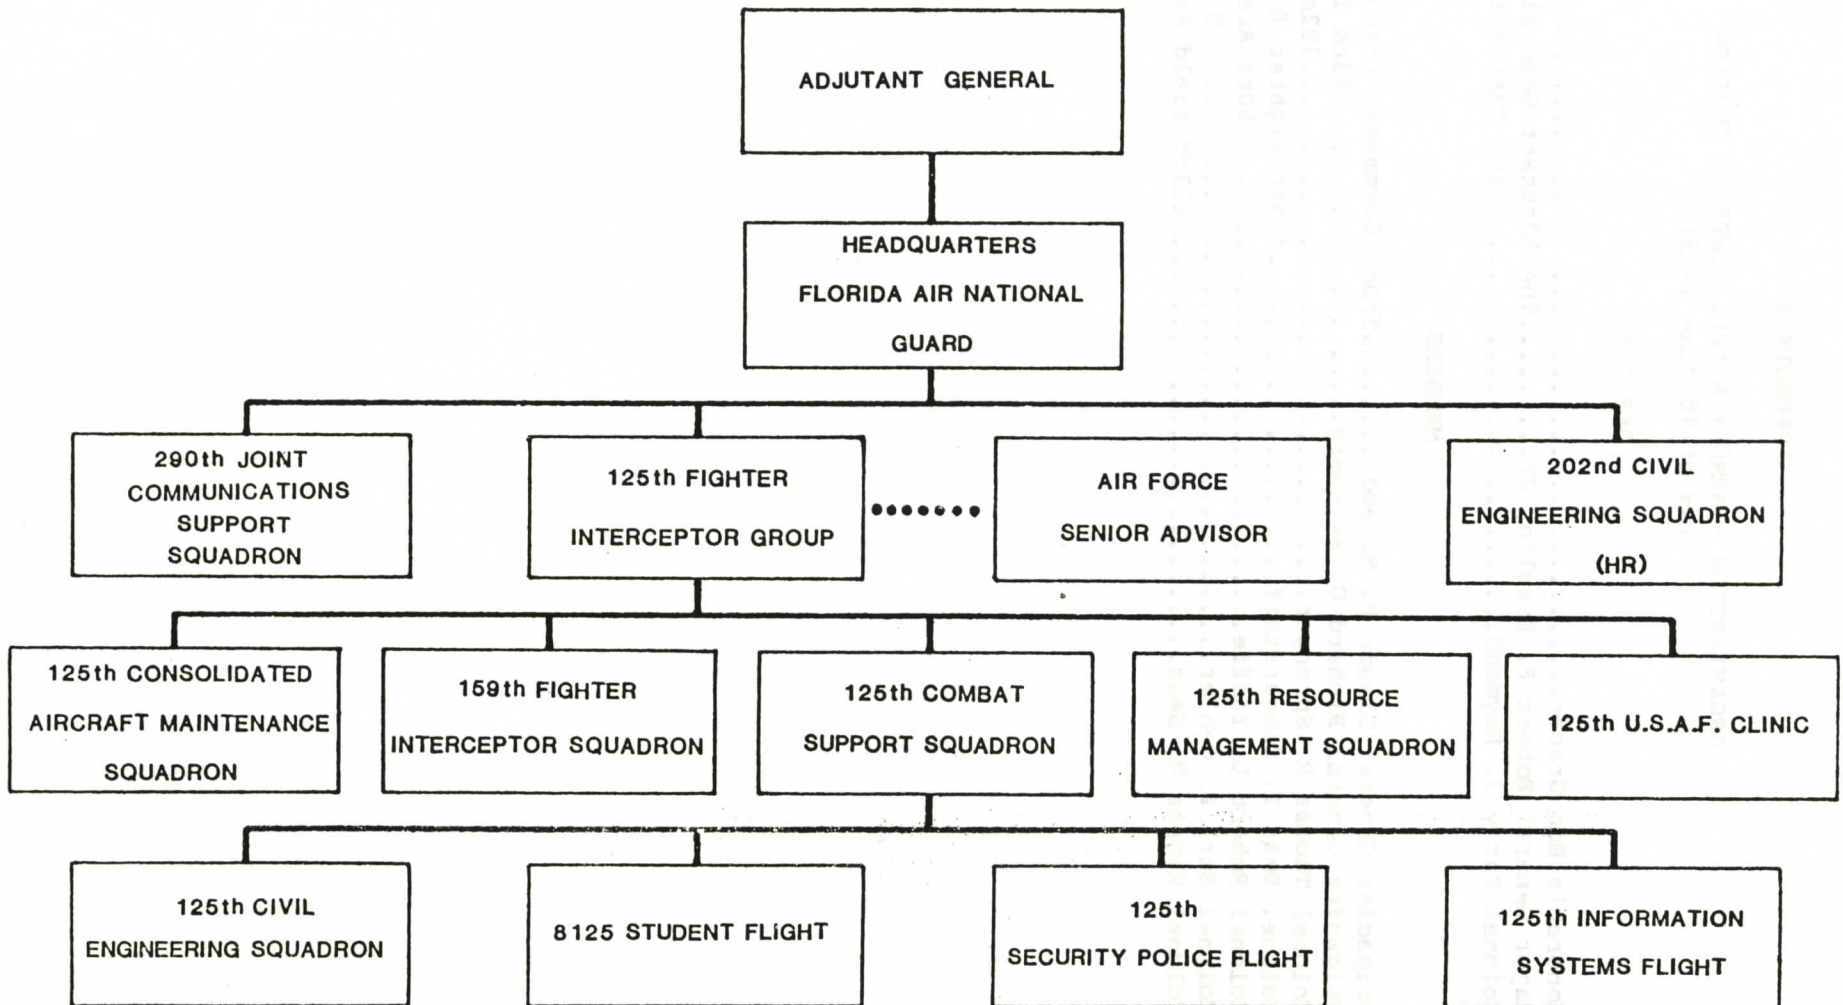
ADJUTANT GENERAL

HEADQUARTERS FLORIDA AIR NATIONAL GUARD

290th JOINT COMMUNICATIONS SUPPORT SQUADRON

125th FIGHTER INTERCEPTOR GROUP

AIR FORCE SENIOR ADVISOR

202nd CIVIL ENGINEERING SQUADRON (HR)

125th CONSOLIDATED AIRCRAFT MAINTENANCE SQUADRON

159th FIGHTER INTERCEPTOR SQUADRON

125th COMBAT SUPPORT SQUADRON

125th RESOURCE MANAGEMENT SQUADRON

125th U.S.A.F. CLINIC

125th CIVIL ENGINEERING SQUADRON

8125 STUDENT FLIGHT

125th SECURITY POLICE FLIGHT

125th INFORMATION SYSTEMS FLIGHT